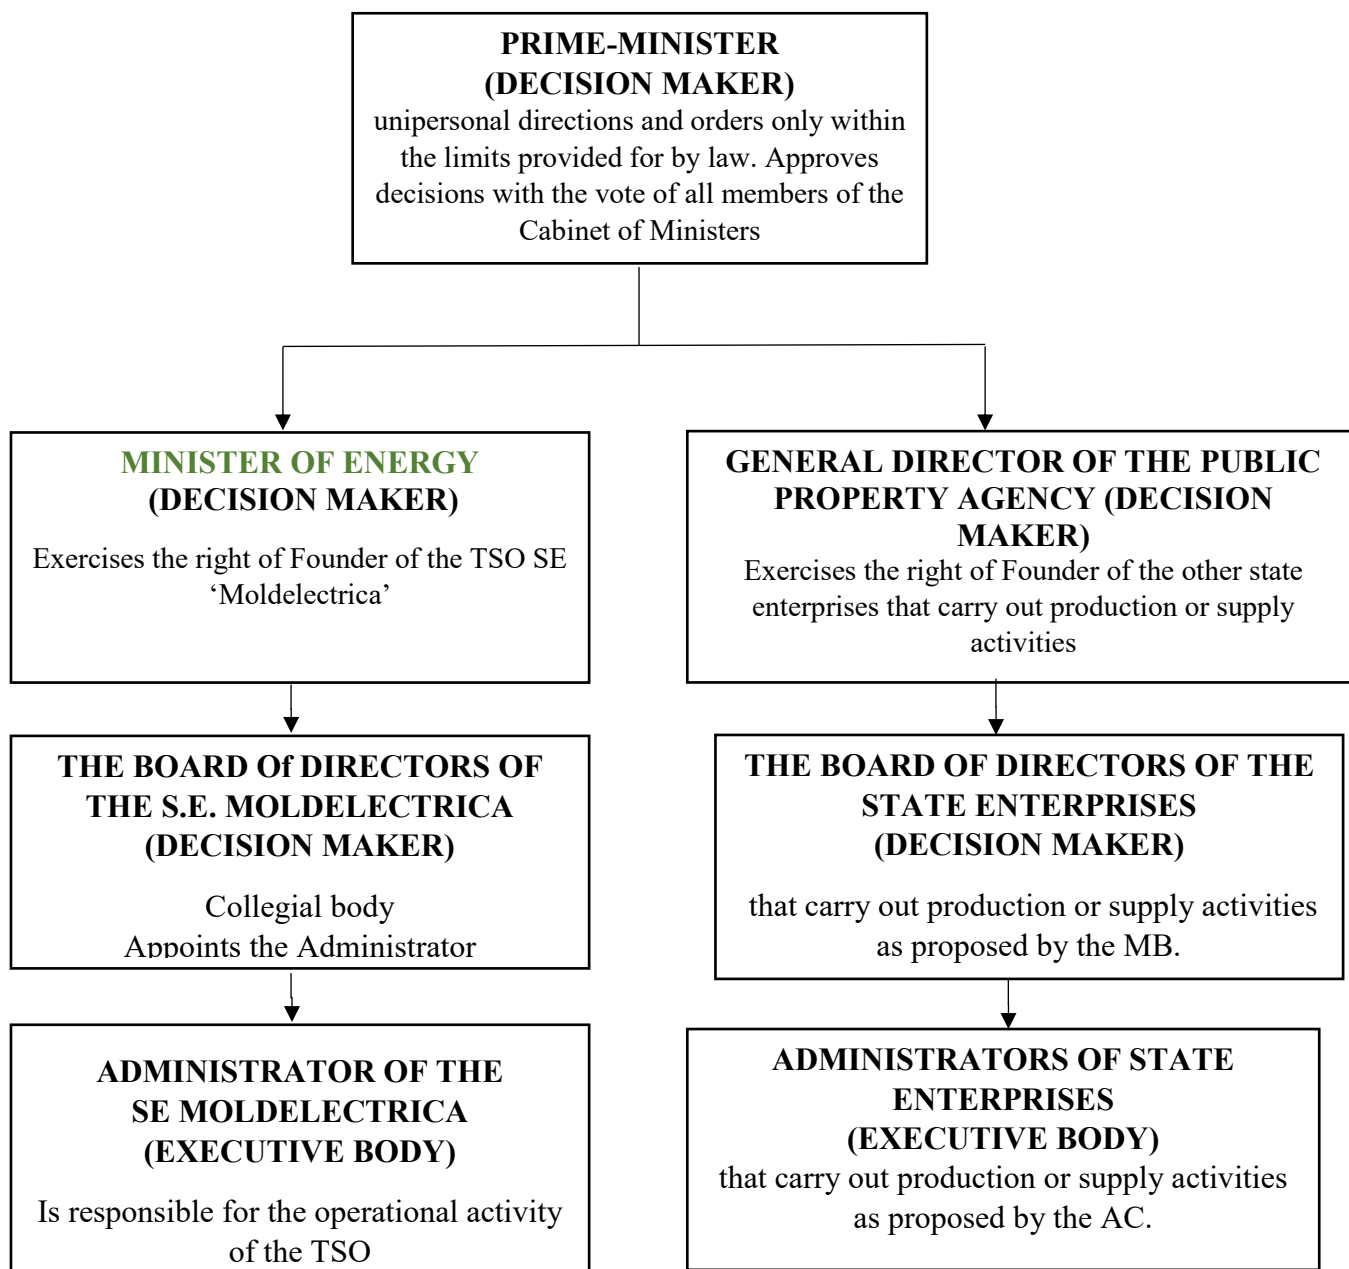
PRIME-MINISTER
(DECISION MAKER)
unipersonal directions and orders only within the limits provided for by law. Approves decisions with the vote of all members of the Cabinet of Ministers

MINISTER OF ENERGY
(DECISION MAKER)
Exercises the right of Founder of the TSO SE 'Moldelectrica'

THE BOARD Of DIRECTORS OF THE S.E. MOLDELECTRICA
(DECISION MAKER)
Collegial body
Appoints the Administrator

ADMINISTRATOR OF THE SE MOLDELECTRICA
(EXECUTIVE BODY)
Is responsible for the operational activity of the TSO

GENERAL DIRECTOR OF THE PUBLIC PROPERTY AGENCY (DECISION MAKER)
Exercises the right of Founder of the other state enterprises that carry out production or supply activities

THE BOARD OF DIRECTORS OF THE STATE ENTERPRISES
(DECISION MAKER)
that carry out production or supply activities as proposed by the MB.

ADMINISTRATORS OF STATE ENTERPRISES
(EXECUTIVE BODY)
that carry out production or supply activities as proposed by the AC.